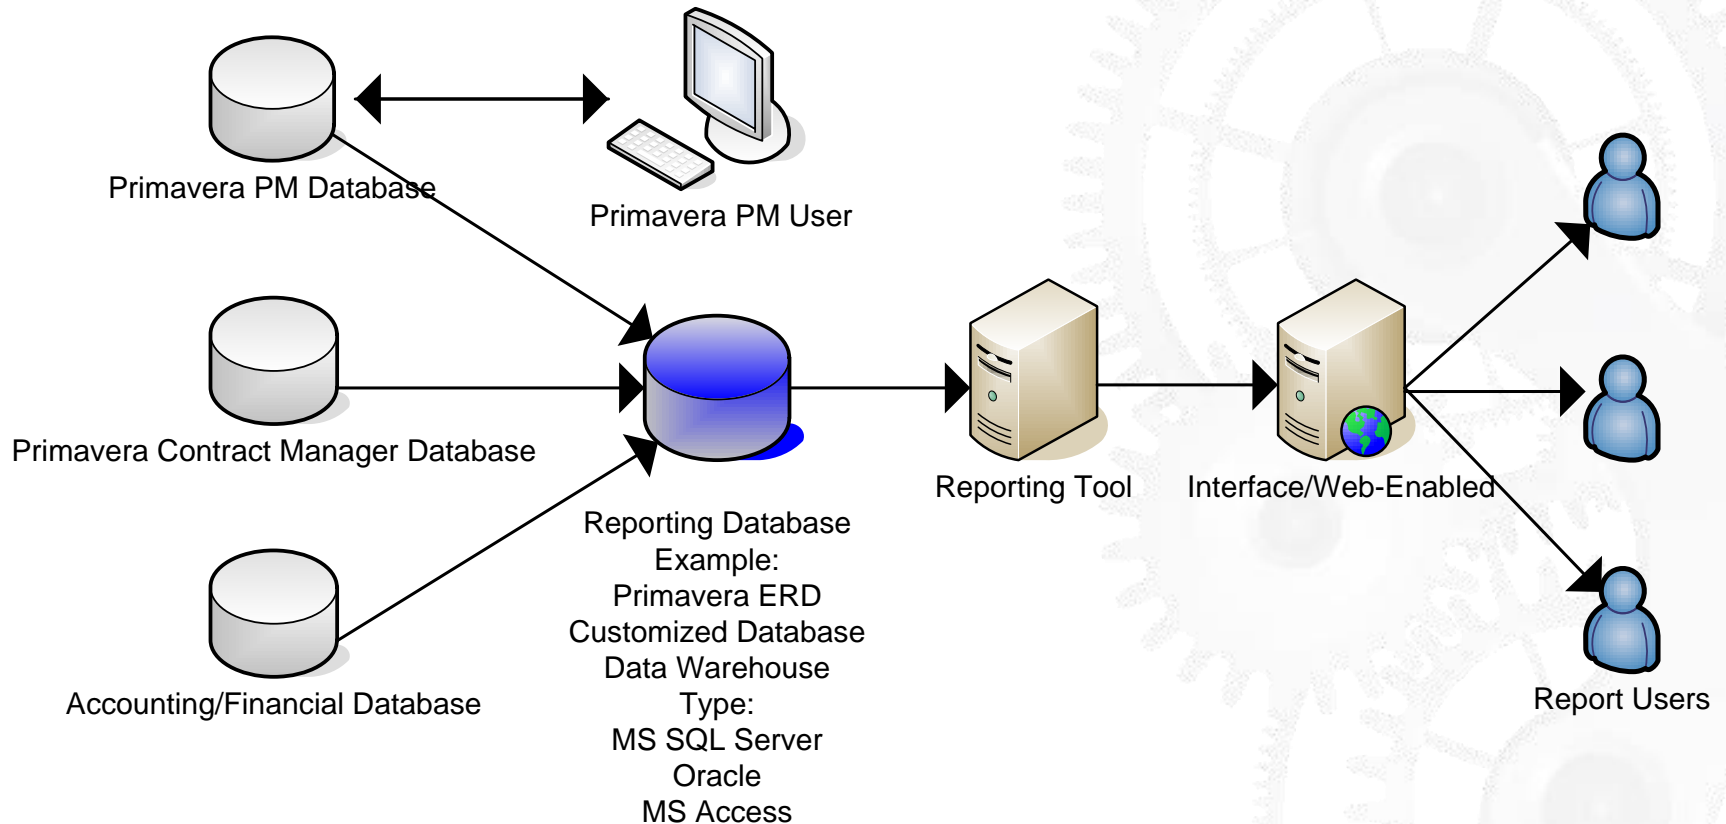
Primavera PM Database

Primavera PM User

Primavera Contract Manager Database

Accounting/Financial Database

Reporting Database
Example:
Primavera ERD
Customized Database
Data Warehouse
Type:
MS SQL Server
Oracle
MS Access

Reporting Tool

Interface/Web-Enabled

Report Users